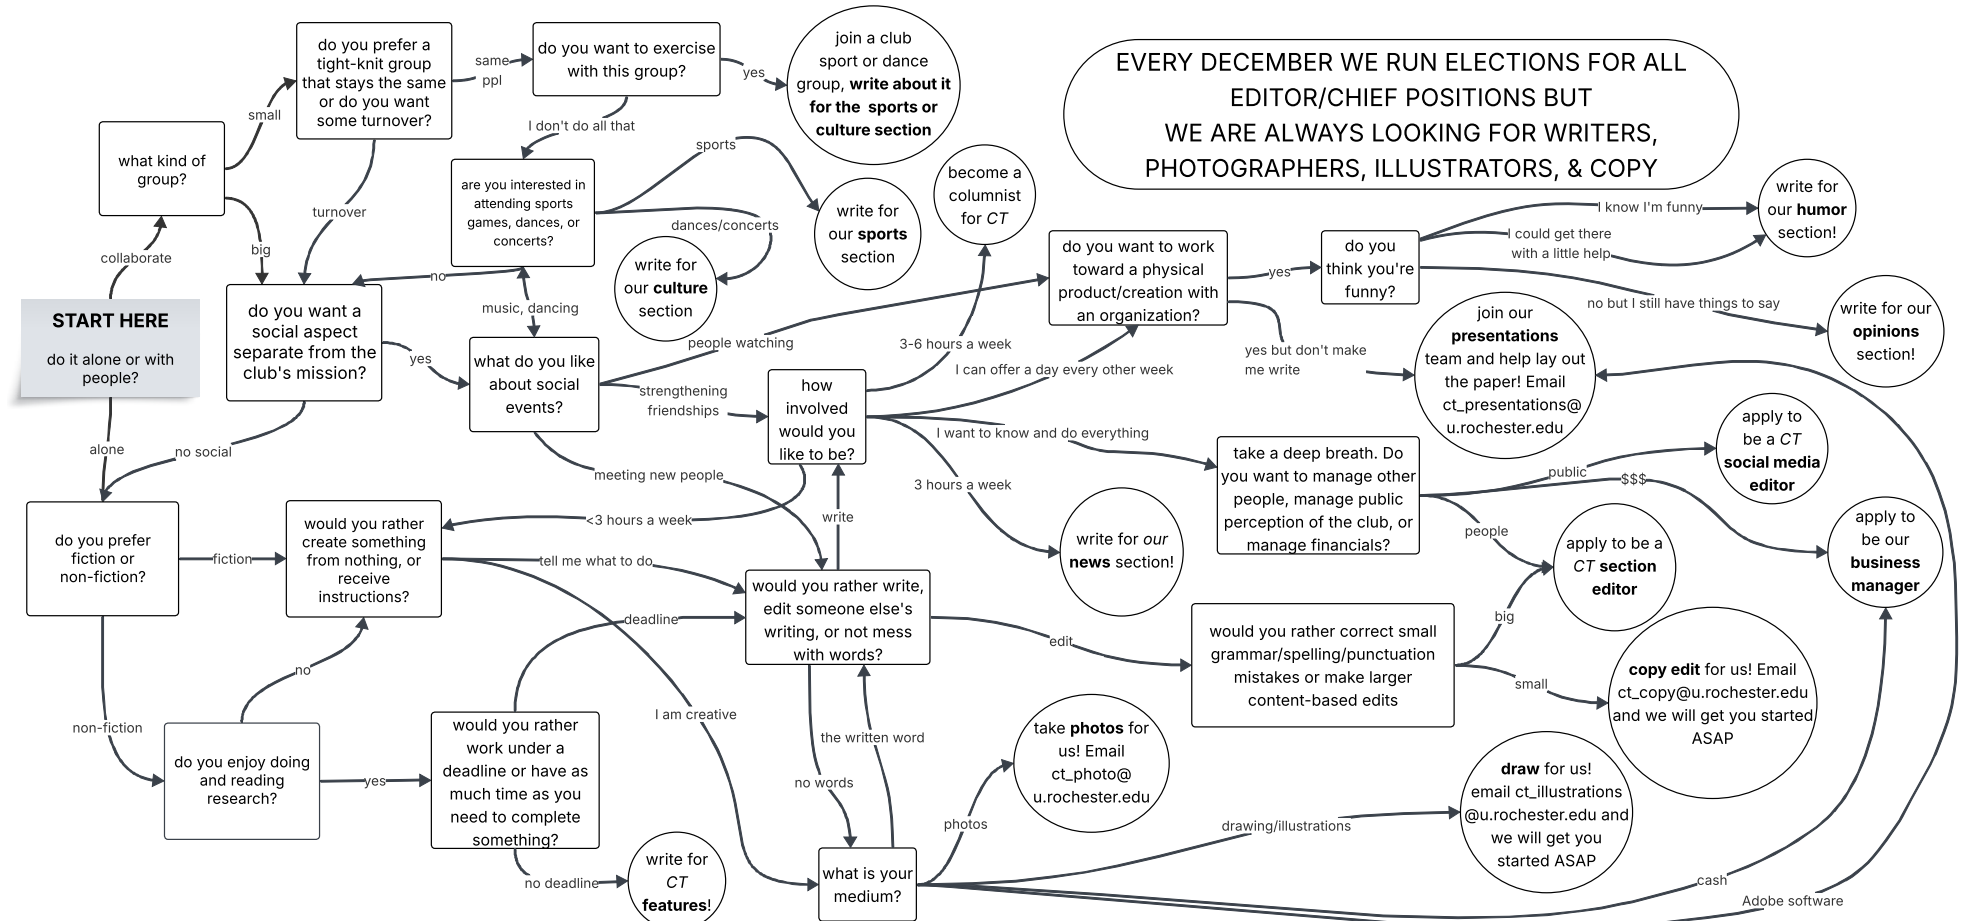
START HERE

do it alone or with people?

collaborate

what kind of group?

small

do you prefer a tight-knit group that stays the same or do you want some turnover?

same ppl

do you want to exercise with this group?

yes

join a club sport or dance group, **write about it for the sports or culture section**

I don't do all that

are you interested in attending sports games, dances, or concerts?

sports

write for our **sports** section

dances/concerts

write for our **culture** section

become a columnist for *CT*

EVERY DECEMBER WE RUN ELECTIONS FOR ALL EDITOR/CHIEF POSITIONS BUT WE ARE ALWAYS LOOKING FOR WRITERS, PHOTOGRAPHERS, ILLUSTRATORS, & COPY

big

turnover

no

do you want a social aspect separate from the club's mission?

yes

music, dancing

what do you like about social events?

people watching

strengthening friendships

meeting new people

how involved would you like to be?

3-6 hours a week

I can offer a day every other week

do you want to work toward a physical product/creation with an organization?

yes

do you think you're funny?

I know I'm funny

I could get there with a little help

write for our **humor** section!

no but I still have things to say

write for our **opinions** section!

yes but don't make me write

join our **presentations** team and help lay out the paper! Email ct_presentations@ u.rochester.edu

I want to know and do everything

take a deep breath. Do you want to manage other people, manage public perception of the club, or manage financials?

public

apply to be a *CT* **social media editor**

$$$

apply to be our **business manager**

people

apply to be a *CT* **section editor**

3 hours a week

write for *our* **news** section!

alone

no social

do you prefer fiction or non-fiction?

fiction

would you rather create something from nothing, or receive instructions?

<3 hours a week

write

tell me what to do

would you rather write, edit someone else's writing, or not mess with words?

edit

would you rather correct small grammar/spelling/punctuation mistakes or make larger content-based edits

big

small

**copy edit** for us! Email ct_copy@u.rochester.edu and we will get you started ASAP

no

non-fiction

do you enjoy doing and reading research?

yes

would you rather work under a deadline or have as much time as you need to complete something?

deadline

no deadline

write for *CT* **features**!

I am creative

the written word

no words

what is your medium?

photos

take **photos** for us! Email ct_photo@ u.rochester.edu

drawing/illustrations

**draw** for us! email ct_illustrations @u.rochester.edu and we will get you started ASAP

cash

Adobe software